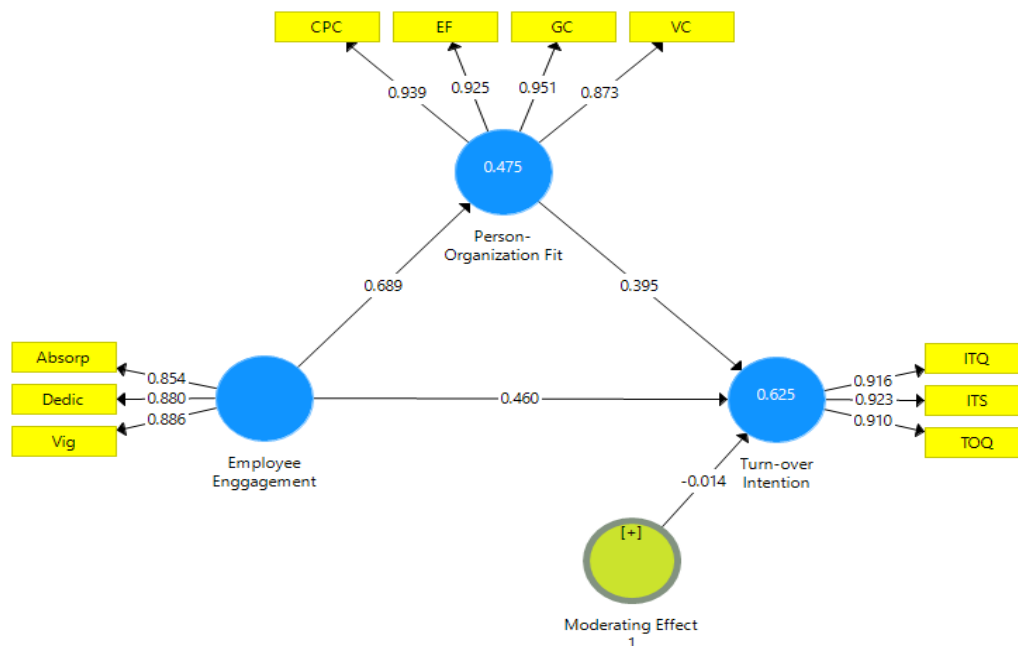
CPC
EF
GC
VC
0.939
0.925
0.951
0.873
0.475
Person-Organization Fit
0.689
0.395
Absorp
Dedic
Vig
0.854
0.880
0.886
0.460
0.625
0.916
0.923
0.910
ITQ
ITS
TOQ
Employee Enggagement
Turn-over Intention
-0.014
[+]
Moderating Effect 1